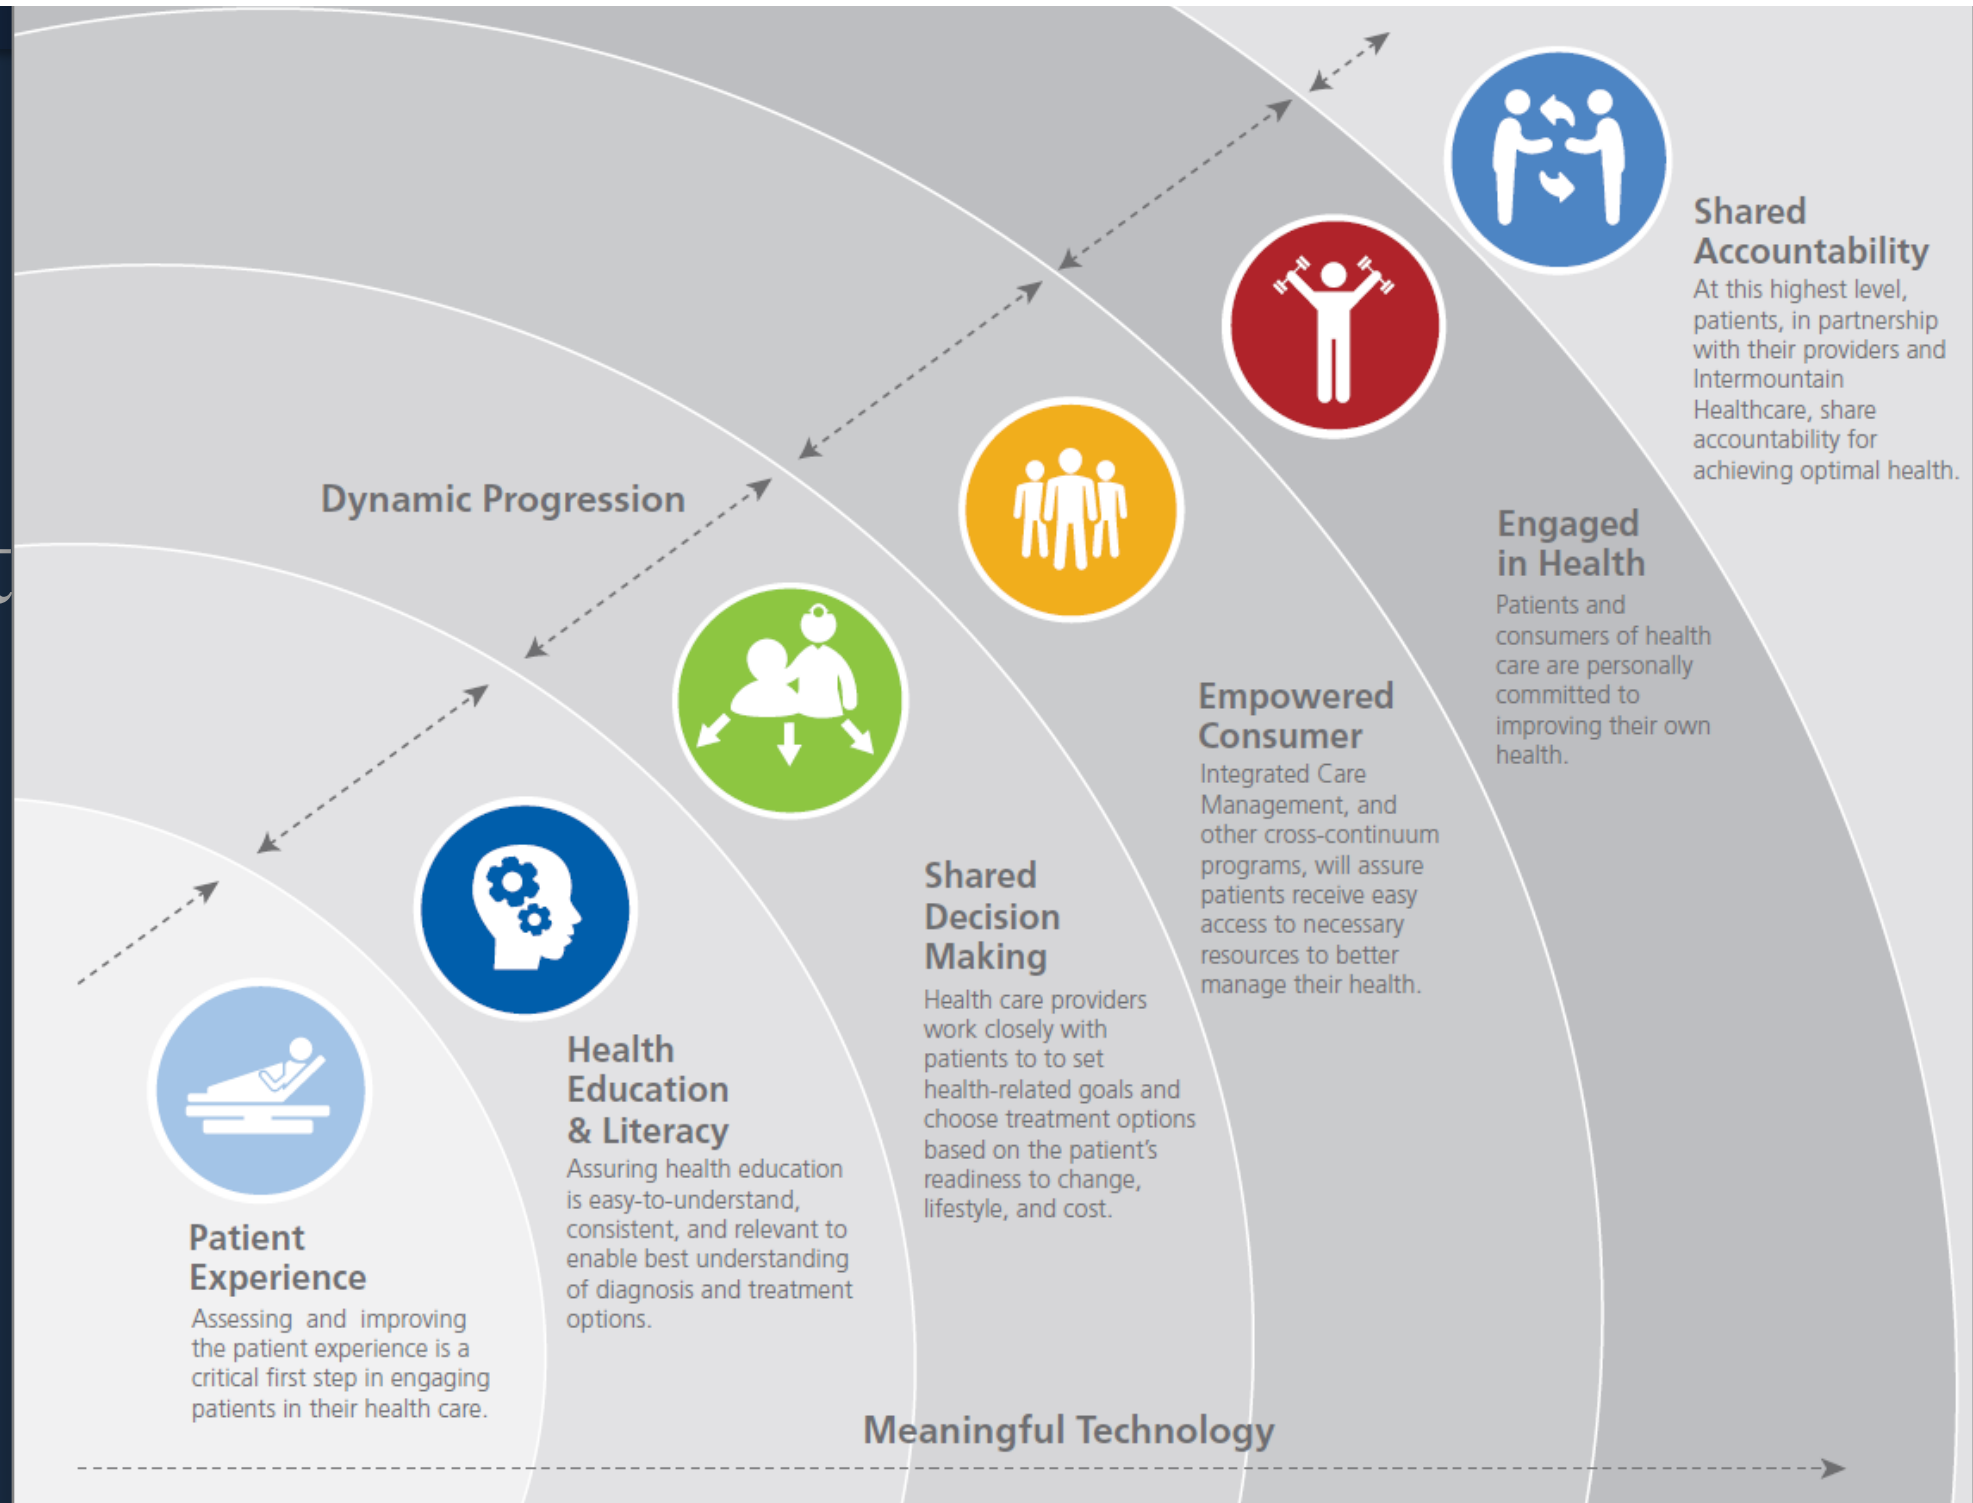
Dynamic Progression

Patient Experience
Assessing and improving the patient experience is a critical first step in engaging patients in their health care.

Health Education & Literacy
Assuring health education is easy-to-understand, consistent, and relevant to enable best understanding of diagnosis and treatment options.

Shared Decision Making
Health care providers work closely with patients to to set health-related goals and choose treatment options based on the patient's readiness to change, lifestyle, and cost.

Empowered Consumer
Integrated Care Management, and other cross-continuum programs, will assure patients receive easy access to necessary resources to better manage their health.

Engaged in Health
Patients and consumers of health care are personally committed to improving their own health.

Shared Accountability
At this highest level, patients, in partnership with their providers and Intermountain Healthcare, share accountability for achieving optimal health.

Meaningful Technology